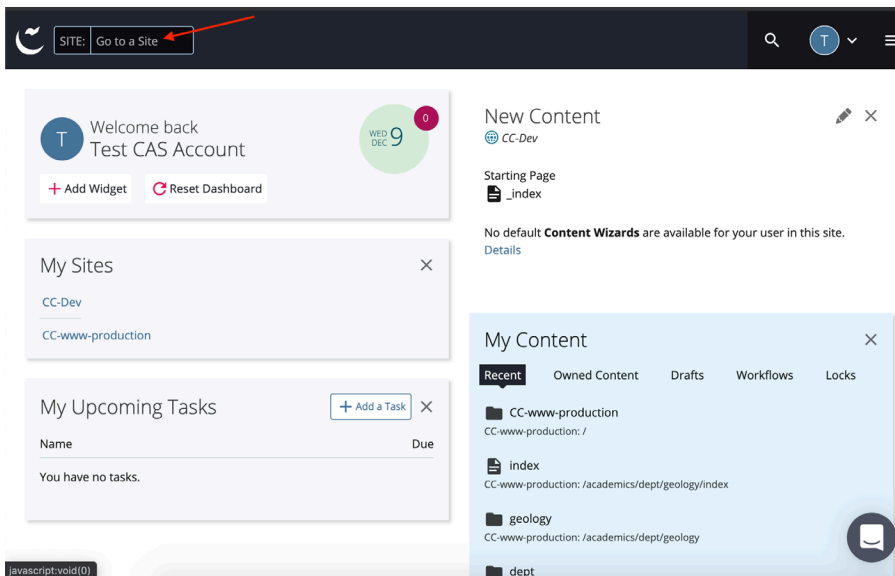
SITE: Go to a Site

T

T Welcome back
Test CAS Account

WED DEC 9

0

+ Add Widget
Reset Dashboard

My Sites

CC-Dev

CC-www-production

My Upcoming Tasks

+ Add a Task

| Name | Due |
|---|---|
| You have no tasks. | |

New Content

CC-Dev

Starting Page
_index

No default **Content Wizards** are available for your user in this site.
Details

My Content

Recent Owned Content Drafts Workflows Locks

CC-www-production
CC-www-production: /

index
CC-www-production: /academics/dept/geology/index

geology
CC-www-production: /academics/dept/geology

dept

javascript:void(0)